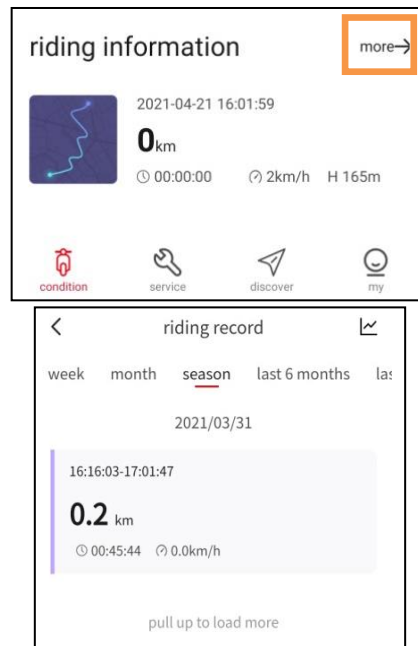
riding information

more→

2021-04-21 16:01:59

0km

00:00:00 2km/h H 165m

condition service discover my

<

riding record

week month season last 6 months las

2021/03/31

16:16:03-17:01:47

0.2 km

00:45:44 0.0km/h

pull up to load more